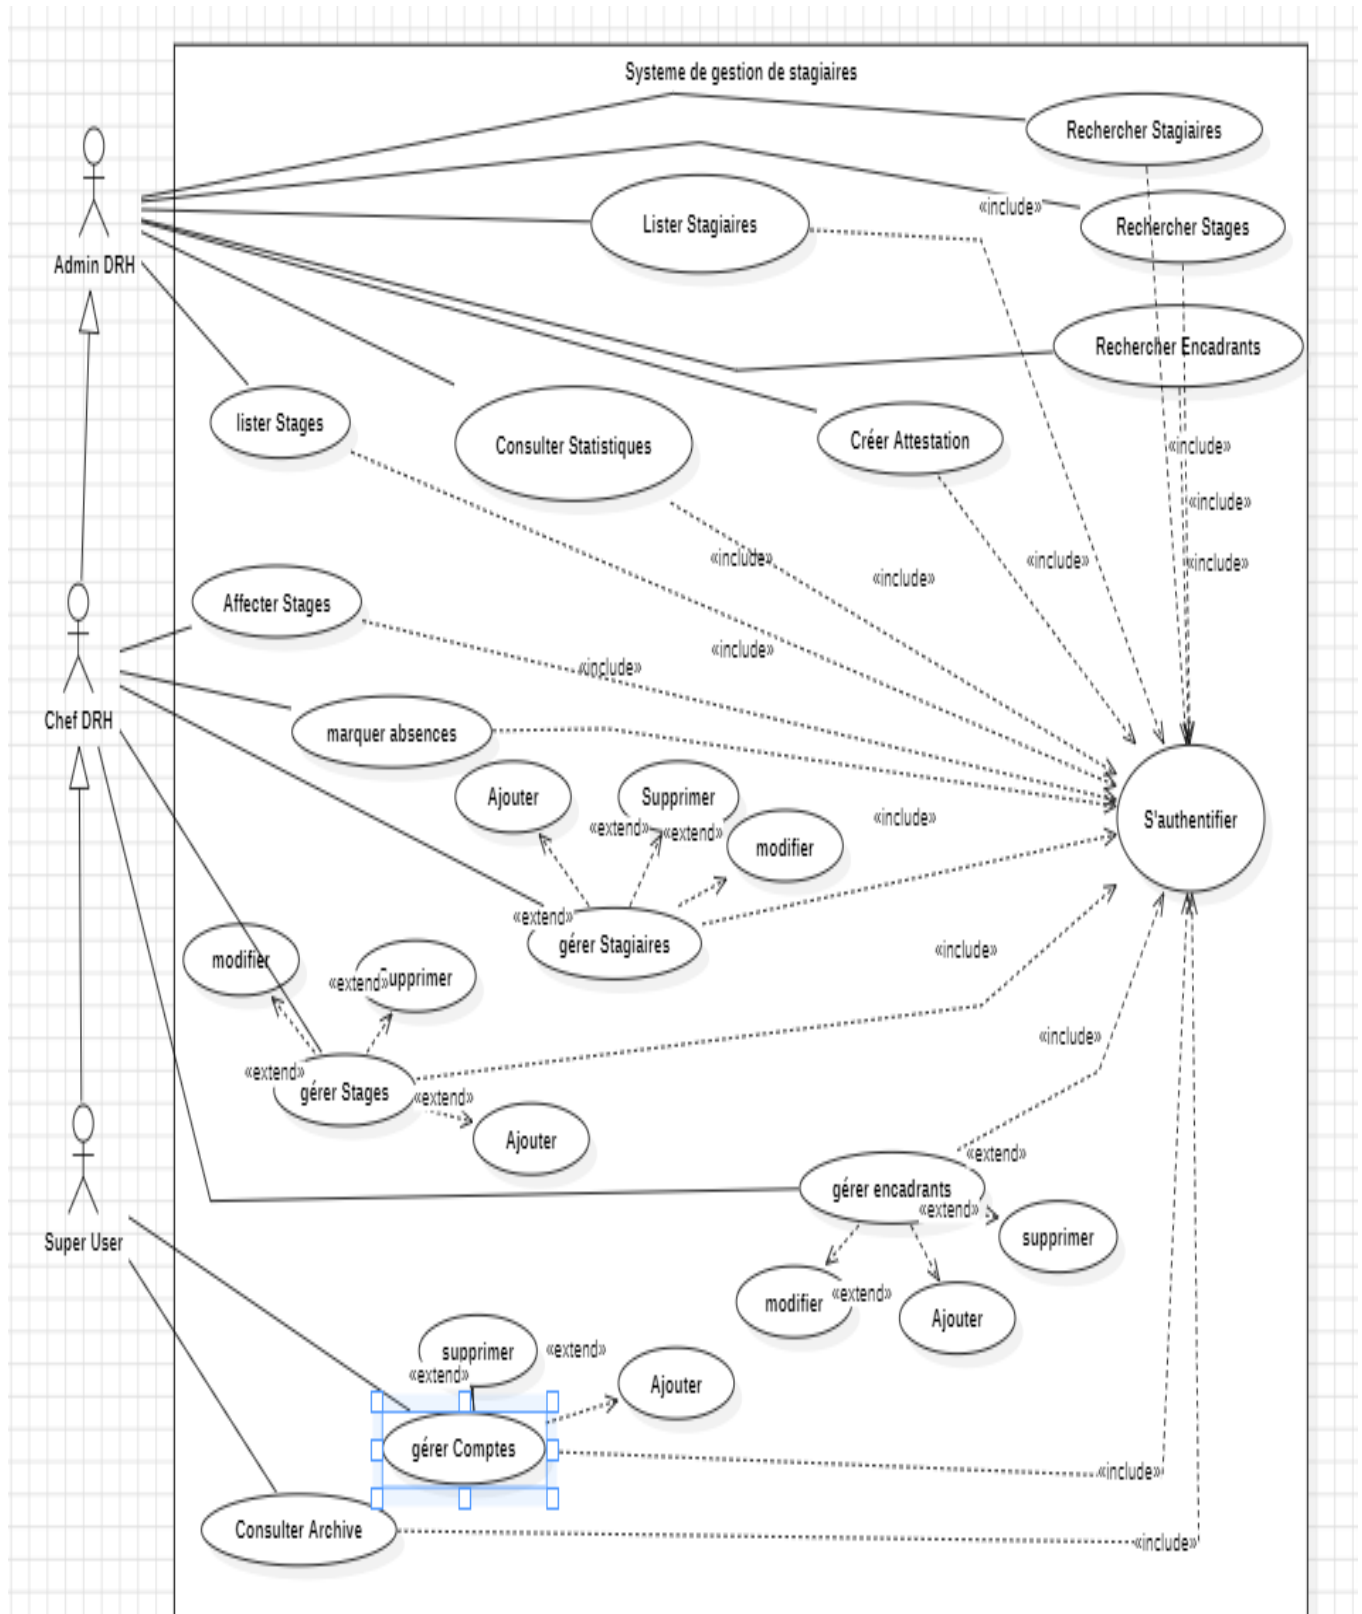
Systeme de gestion de stagiaires

Admin DRH

Rechercher Stagiaires

«include»

Rechercher Stages

Lister Stagiaires

Rechercher Encadrants

lister Stages

Consulter Statistiques

Créer Attestation

«include»

«include»

«include»

«include»

«include»

«include»

«include»

Chef DRH

Affecter Stages

«include»

marquer absences

S'authentifier

Ajouter

Supprimer

«extend»

«extend»

modifier

«include»

«extend»

gérer Stagiaires

modifier

«extend»

Supprimer

«include»

«include»

«extend»

gérer Stages

«extend»

Ajouter

Super User

«extend»

gérer encadrants

«extend»

supprimer

modifier

«extend»

Ajouter

supprimer

«extend»

«extend»

Ajouter

gérer Comptes

«include»

Consulter Archive

«include»